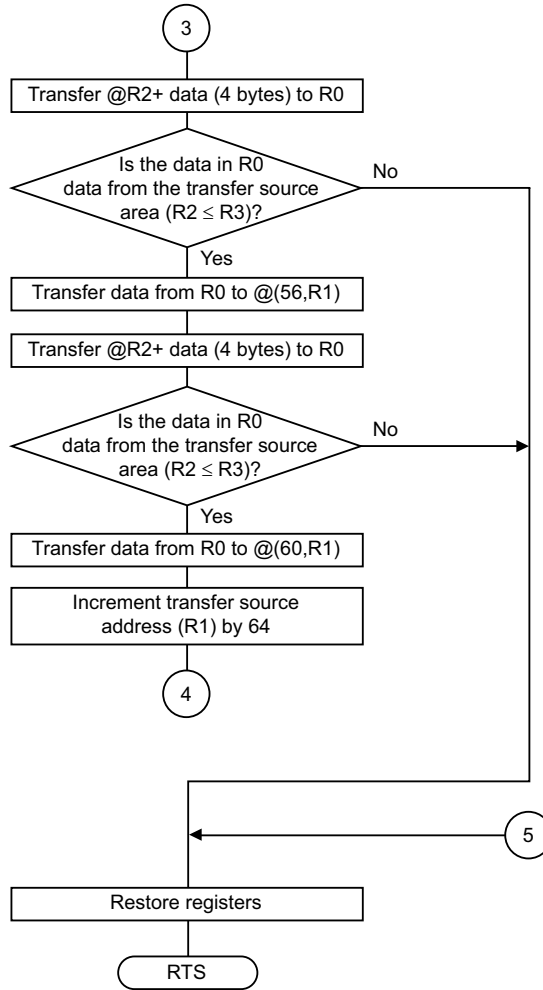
3

Transfer @R2+ data (4 bytes) to R0

Is the data in R0 data from the transfer source area (R2 $\leq$ R3)?

No

Yes

Transfer data from R0 to @(56,R1)

Transfer @R2+ data (4 bytes) to R0

Is the data in R0 data from the transfer source area (R2 $\leq$ R3)?

No

Yes

Transfer data from R0 to @(60,R1)

Increment transfer source address (R1) by 64

4

5

Restore registers

RTS